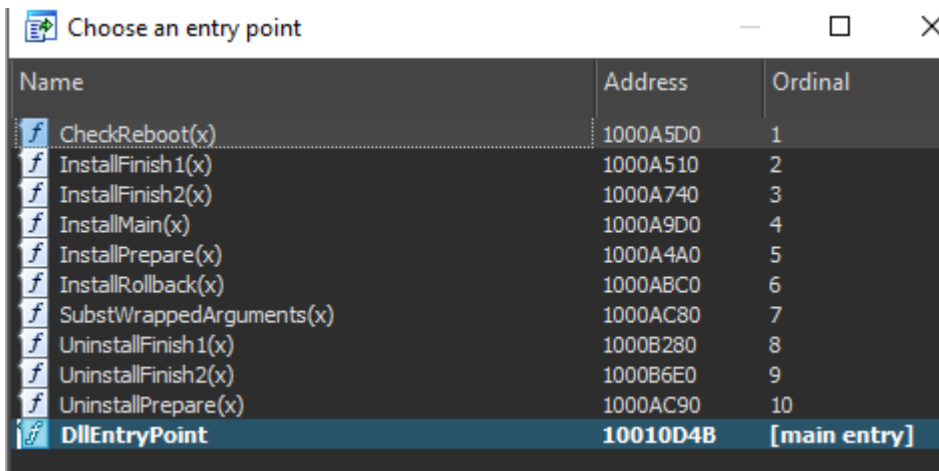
Choose an entry point

| Name | Address | Ordinal |
|---|---|---|
| CheckReboot(x) | 1000A5D0 | 1 |
| InstallFinish1(x) | 1000A510 | 2 |
| InstallFinish2(x) | 1000A740 | 3 |
| InstallMain(x) | 1000A9D0 | 4 |
| InstallPrepare(x) | 1000A4A0 | 5 |
| InstallRollback(x) | 1000ABC0 | 6 |
| SubstWrappedArguments(x) | 1000AC80 | 7 |
| UninstallFinish1(x) | 1000B280 | 8 |
| UninstallFinish2(x) | 1000B6E0 | 9 |
| UninstallPrepare(x) | 1000AC90 | 10 |
| DllEntryPoint | 10010D4B | [main entry] |